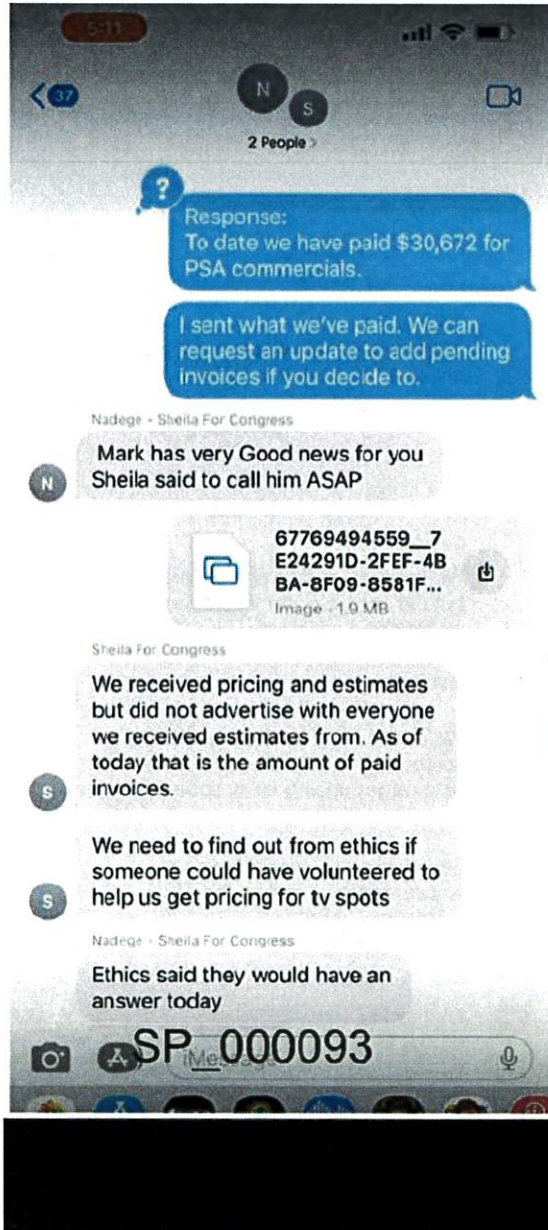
5:11

37

N

S

2 People >

?

Response:
To date we have paid $30,672 for PSA commercials.

I sent what we've paid. We can request an update to add pending invoices if you decide to.

Nadege - Sheila For Congress

N

Mark has very Good news for you Sheila said to call him ASAP

67769494559__7E24291D-2FEF-4BBA-8F09-8581F...
Image · 1.9 MB

Sheila For Congress

S

We received pricing and estimates but did not advertise with everyone we received estimates from. As of today that is the amount of paid invoices.

S

We need to find out from ethics if someone could have volunteered to help us get pricing for tv spots

Nadege - Sheila For Congress

Ethics said they would have an answer today

iMessage

SP_000093